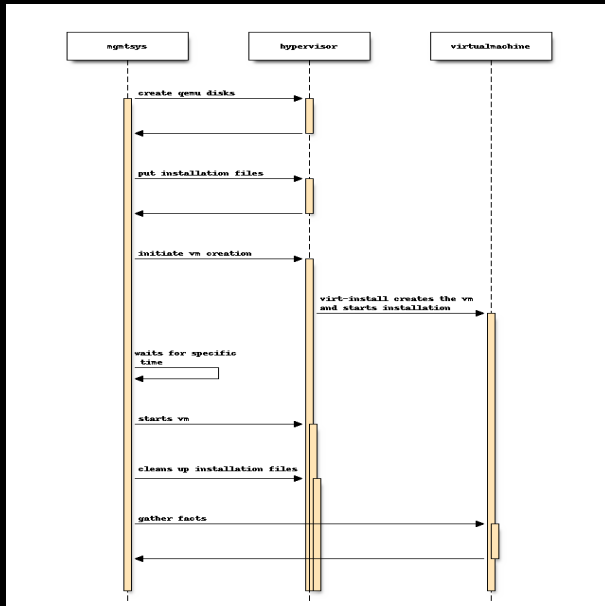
mgmtsys

hypervisor

virtualmachine

create qemu disks

put installation files

initiate vm creation

virt-install creates the vm and starts installation

waits for specific time

starts vm

cleans up installation files

gather facts